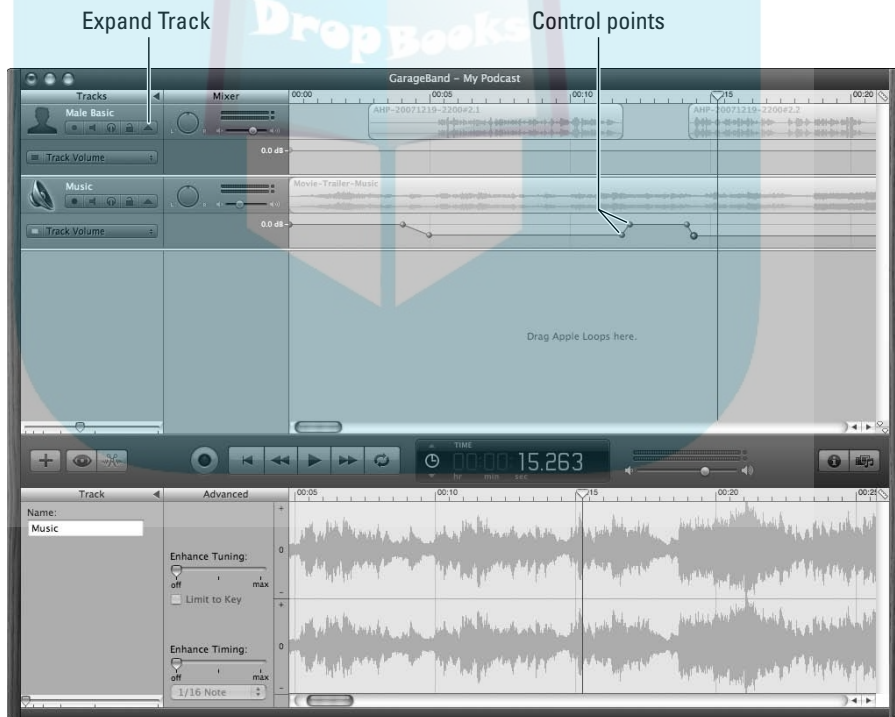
Expand Track

DropBooks

Control points

GarageBand – My Podcast

Tracks

Mixer

00:00

00:05

00:10

00:15

00:20

Male Basic

AHP-20071219-2200#2.1

AHP-20071219-2200#2.2

Track Volume

0.0 dB

Music

Movie-Trailer-Music

Track Volume

0.0 dB

Drag Apple Loops here.

TIME

hr

min

sec

15.263

Track

Advanced

00:05

00:10

00:15

00:20

Name:

Music

Enhance Tuning:

off

max

Limit to Key

Enhance Timing:

off

max

1/16 Note